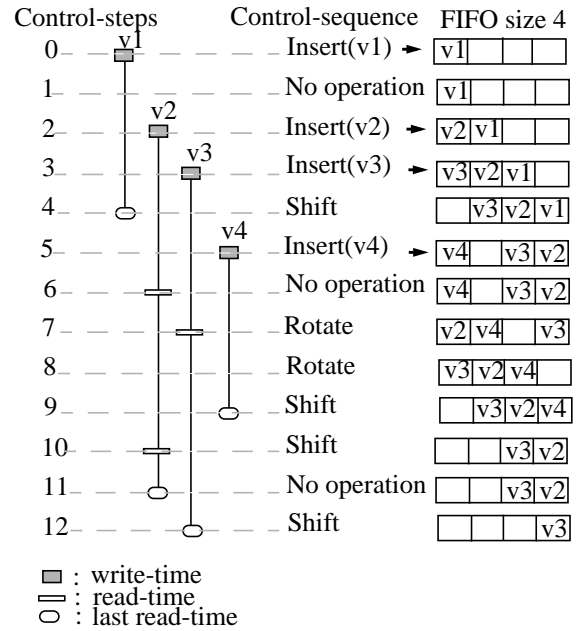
Control-steps Control-sequence FIFO size 4

v1 v2 v3 v4

| Control-steps | Control-sequence | FIFO size 4 | | | |
|---|---|---|---|---|---|
| 0 | Insert(v1) | v1 | | | |
| 1 | No operation | v1 | | | |
| 2 | Insert(v2) | v2 | v1 | | |
| 3 | Insert(v3) | v3 | v2 | v1 | |
| 4 | Shift | | v3 | v2 | v1 |
| 5 | Insert(v4) | v4 | | v3 | v2 |
| 6 | No operation | v4 | | v3 | v2 |
| 7 | Rotate | v2 | v4 | | v3 |
| 8 | Rotate | v3 | v2 | v4 | |
| 9 | Shift | | v3 | v2 | v4 |
| 10 | Shift | | | v3 | v2 |
| 11 | No operation | | | v3 | v2 |
| 12 | Shift | | | | v3 |

: write-time
: read-time
: last read-time